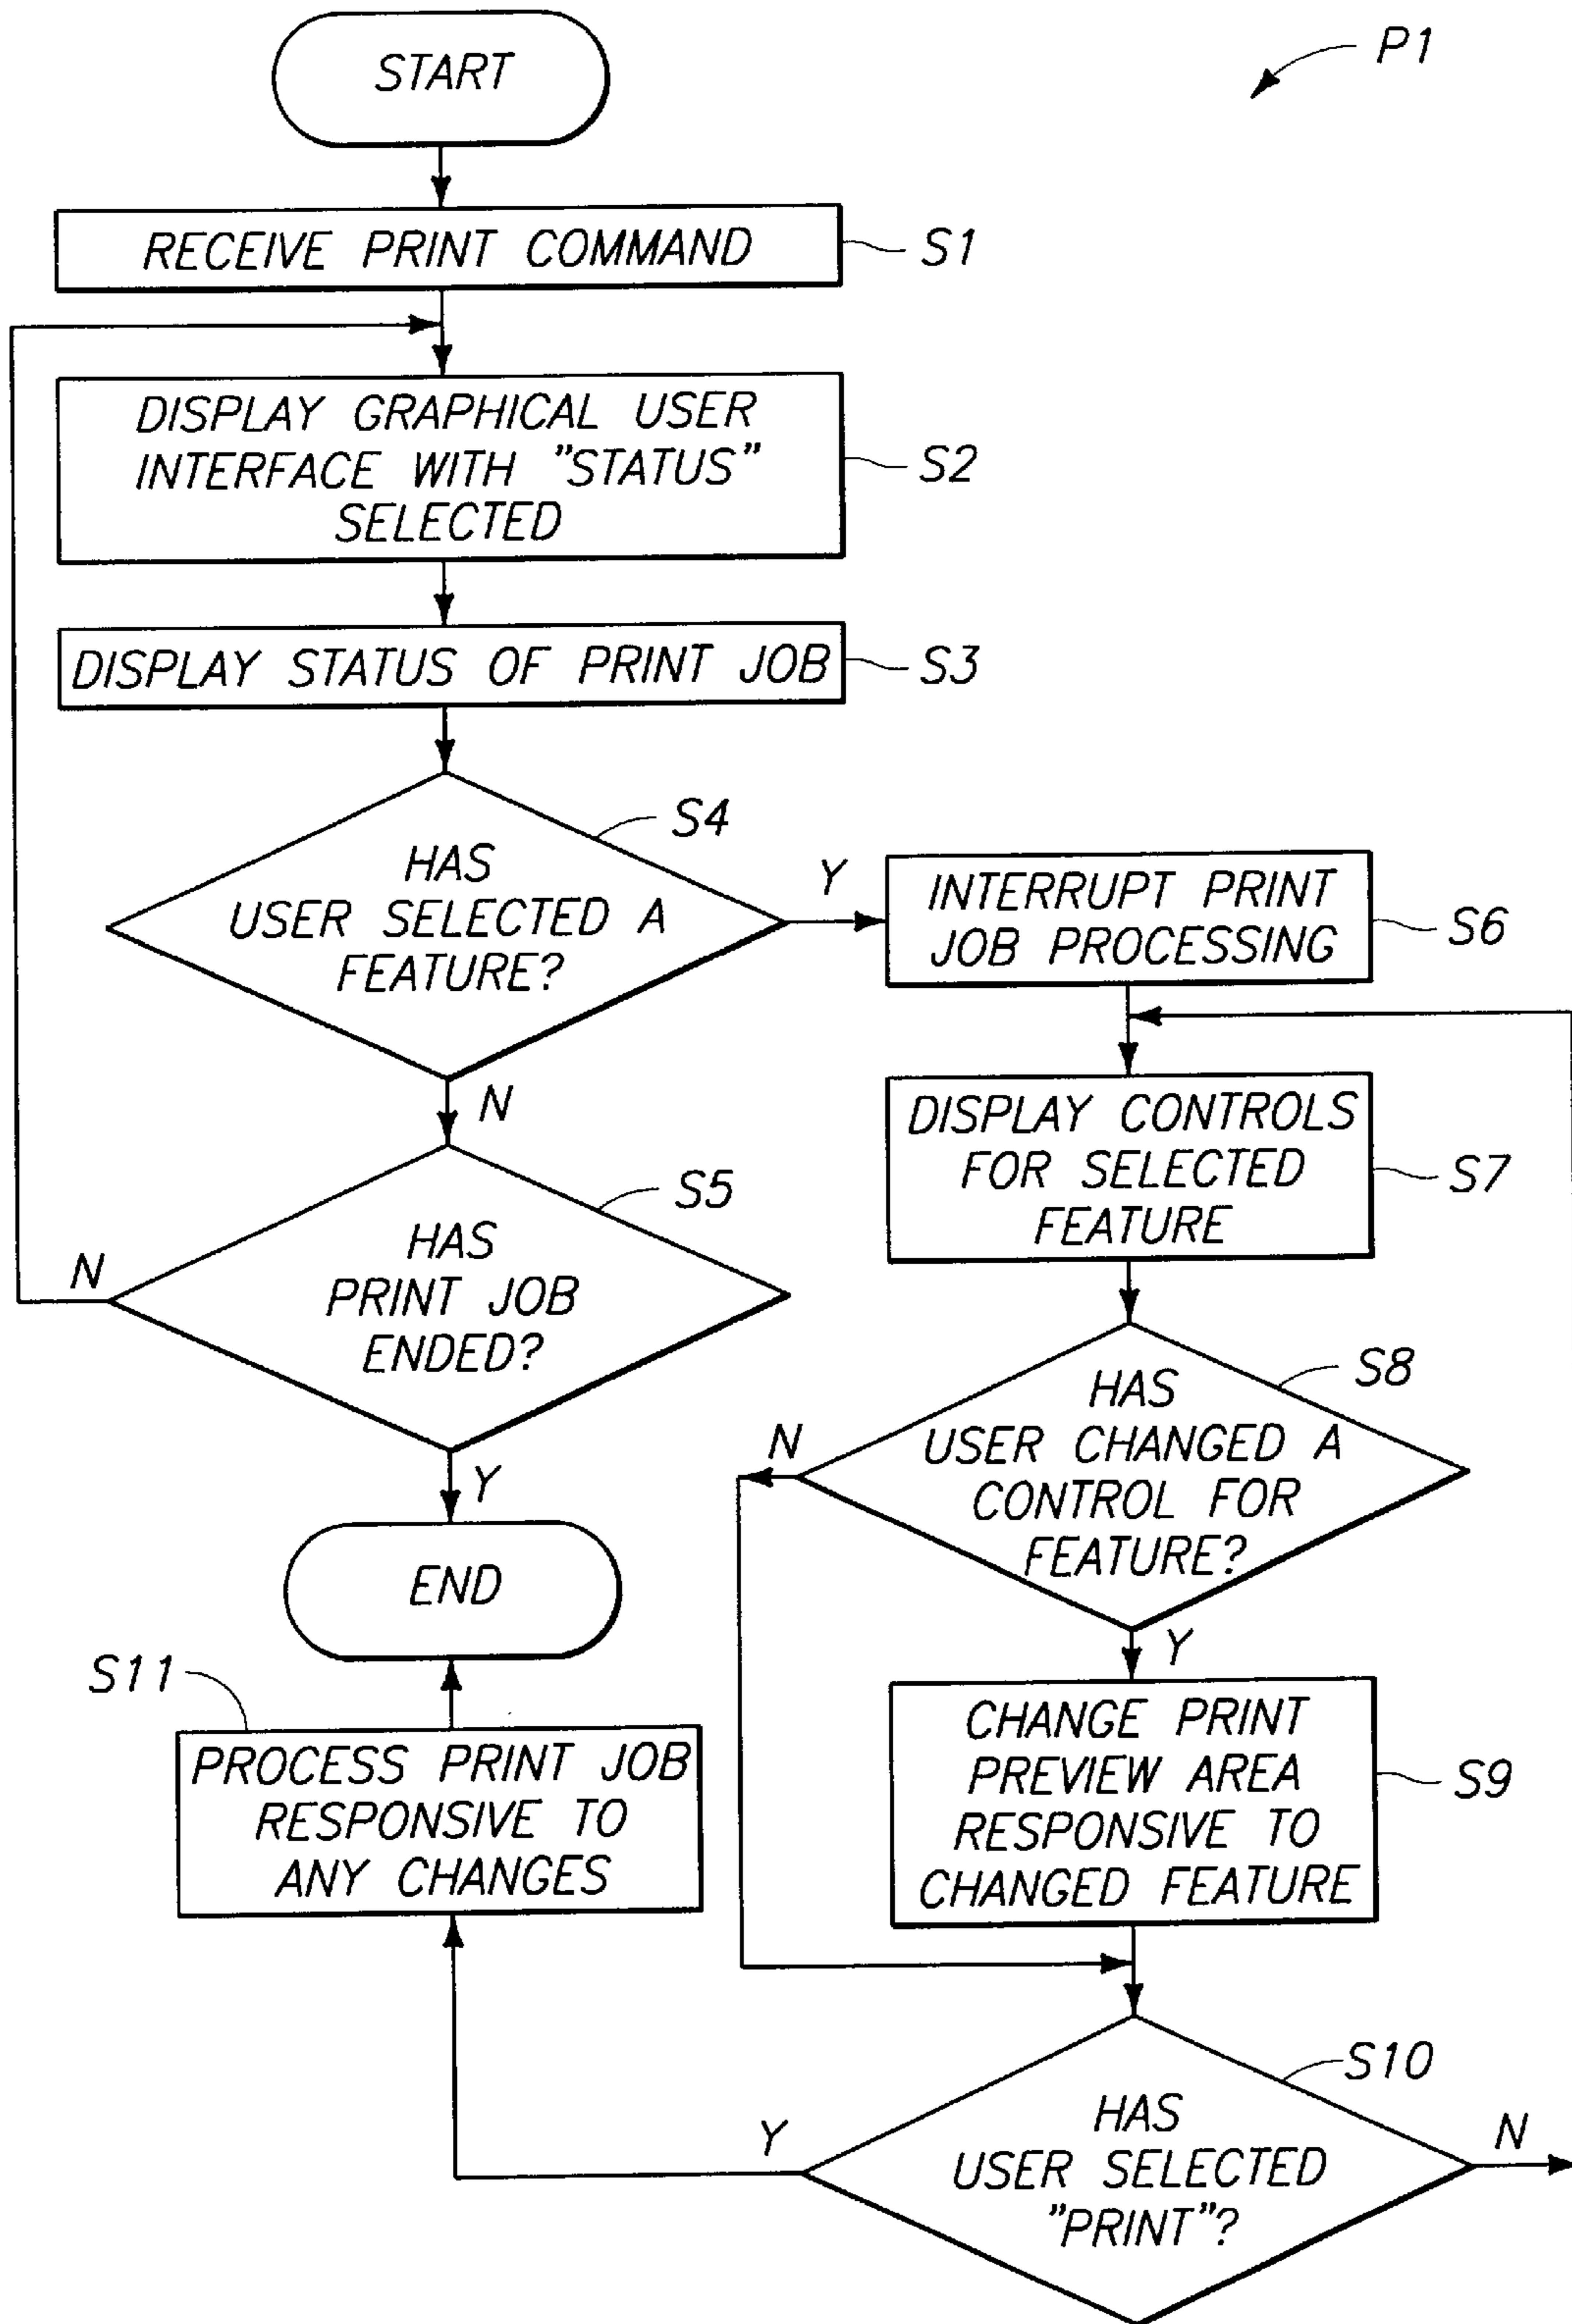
P1

START

RECEIVE PRINT COMMAND

S1

DISPLAY GRAPHICAL USER INTERFACE WITH "STATUS" SELECTED

S2

DISPLAY STATUS OF PRINT JOB

S3

S4

HAS USER SELECTED A FEATURE?

Y

INTERRUPT PRINT JOB PROCESSING

S6

N

DISPLAY CONTROLS FOR SELECTED FEATURE

S7

S5

HAS PRINT JOB ENDED?

N

S8

HAS USER CHANGED A CONTROL FOR FEATURE?

N

Y

END

Y

S11

PROCESS PRINT JOB RESPONSIVE TO ANY CHANGES

CHANGE PRINT PREVIEW AREA RESPONSIVE TO CHANGED FEATURE

S9

S10

HAS USER SELECTED "PRINT"?

Y

N